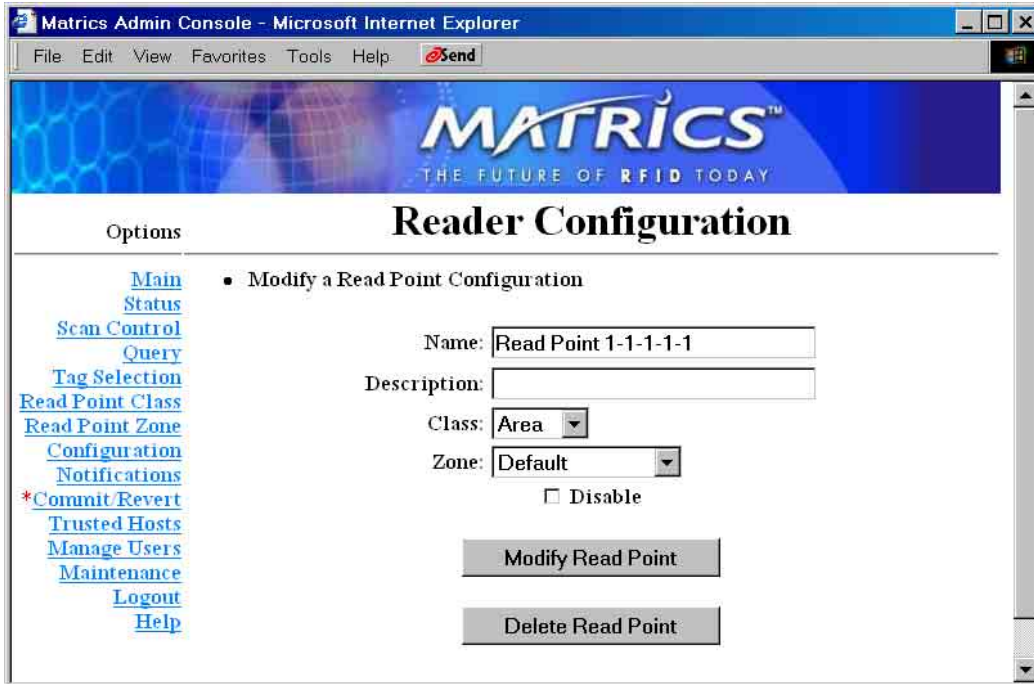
Matrics Admin Console - Microsoft Internet Explorer

File Edit View Favorites Tools Help Send

MATRICS™
THE FUTURE OF RFID TODAY

Options

Reader Configuration

Main
Status
Scan Control
Query
Tag Selection
Read Point Class
Read Point Zone
Configuration
Notifications
*Commit/Revert
Trusted Hosts
Manage Users
Maintenance
Logout
Help

• Modify a Read Point Configuration

Name: Read Point 1-1-1-1-1
Description:
Class: Area
Zone: Default
☐ Disable

Modify Read Point

Delete Read Point